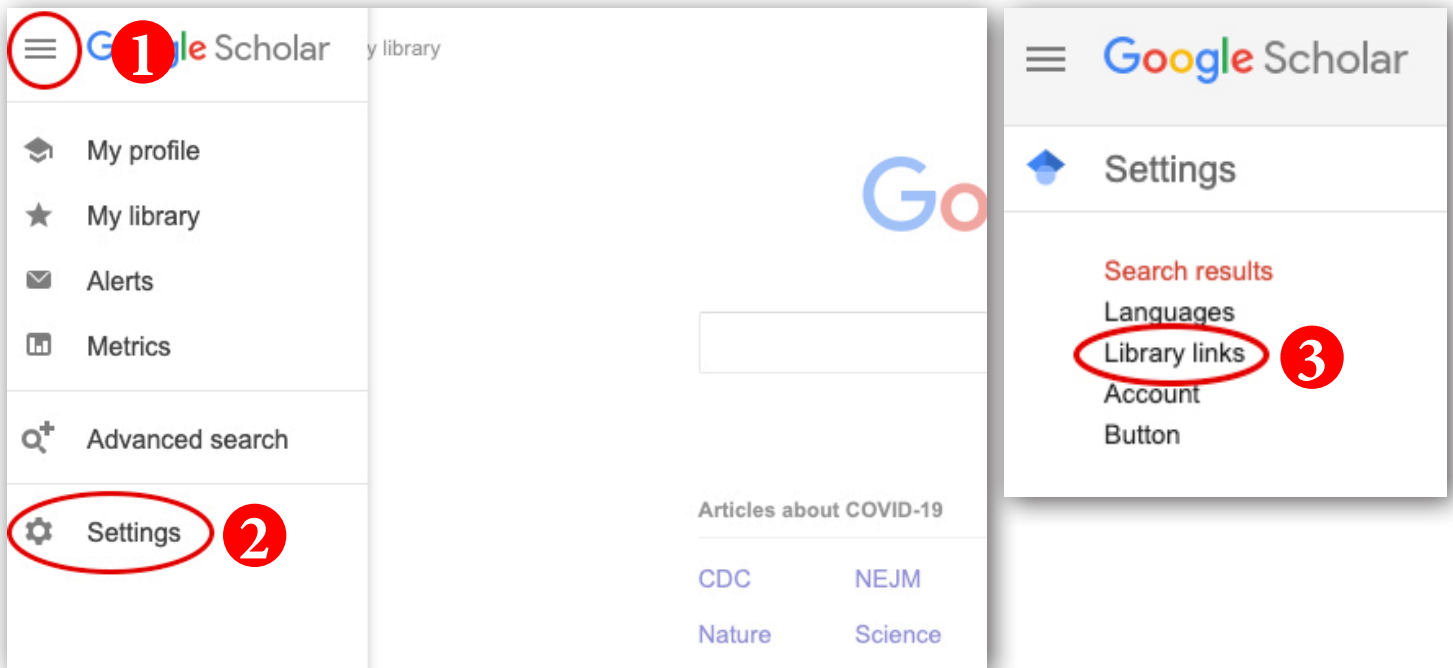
G 1 gle Scholar

y library

My profile

My library

Alerts

Metrics

Advanced search

Settings 2

Go

Articles about COVID-19

CDC NEJM

Nature Science

Google Scholar

Settings

Search results
Languages
Library links 3
Account
Button